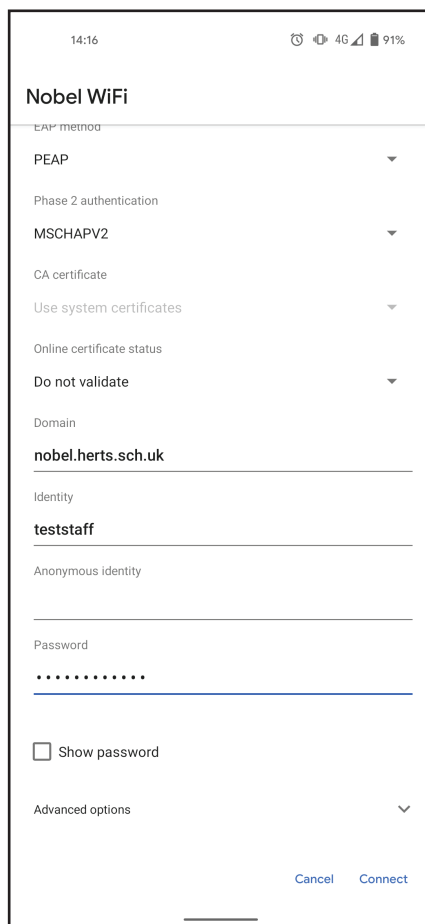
14:16 4G 91%

Nobel WiFi

EAP method

PEAP

Phase 2 authentication

MSCHAPV2

CA certificate

Use system certificates

Online certificate status

Do not validate

Domain

nobel.herts.sch.uk

Identity

teststaff

Anonymous identity

Password

••••••••••••

Show password

Advanced options

Cancel Connect